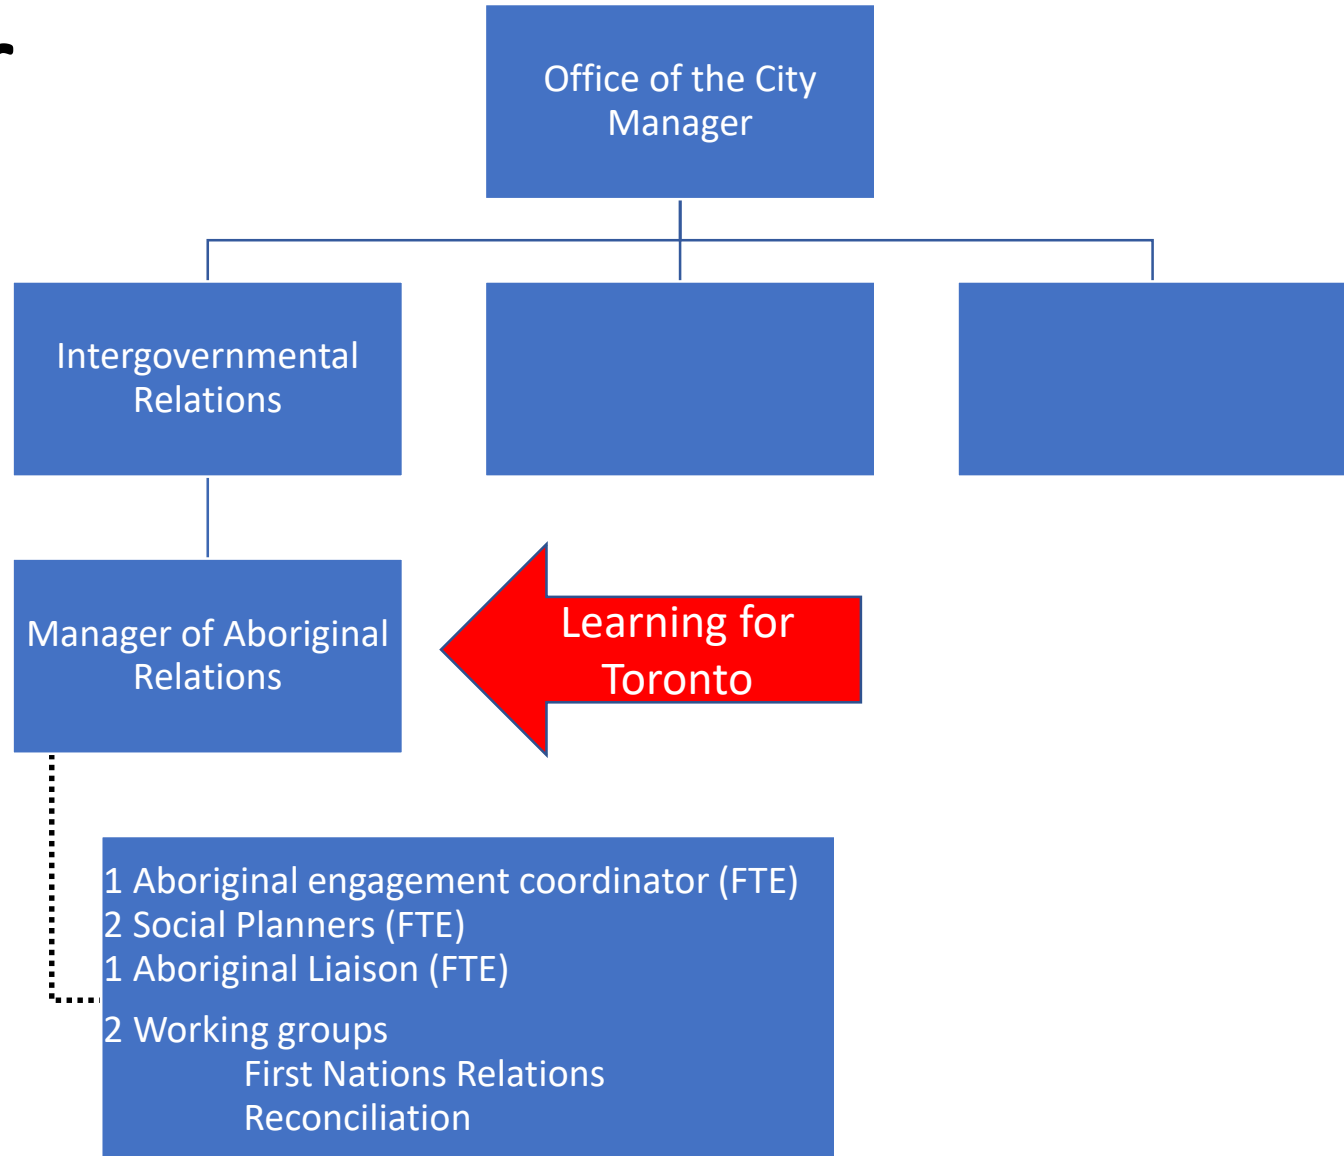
Office of the City Manager

Intergovernmental Relations

Manager of Aboriginal Relations

Learning for Toronto

1 Aboriginal engagement coordinator (FTE)
2 Social Planners (FTE)
1 Aboriginal Liaison (FTE)

2 Working groups
First Nations Relations
Reconciliation